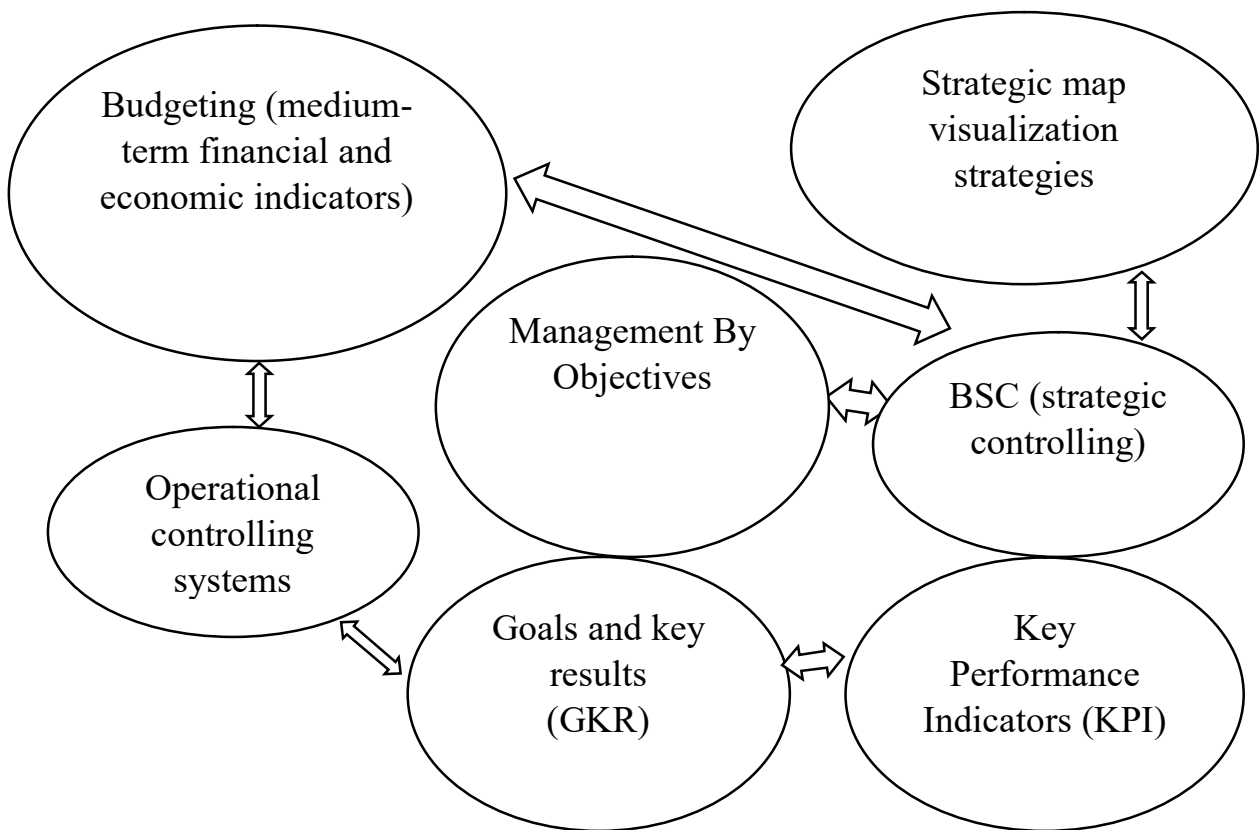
Budgeting (medium-term financial and economic indicators)

Strategic map visualization strategies

Management By Objectives

BSC (strategic controlling)

Operational controlling systems

Goals and key results (GKR)

Key Performance Indicators (KPI)